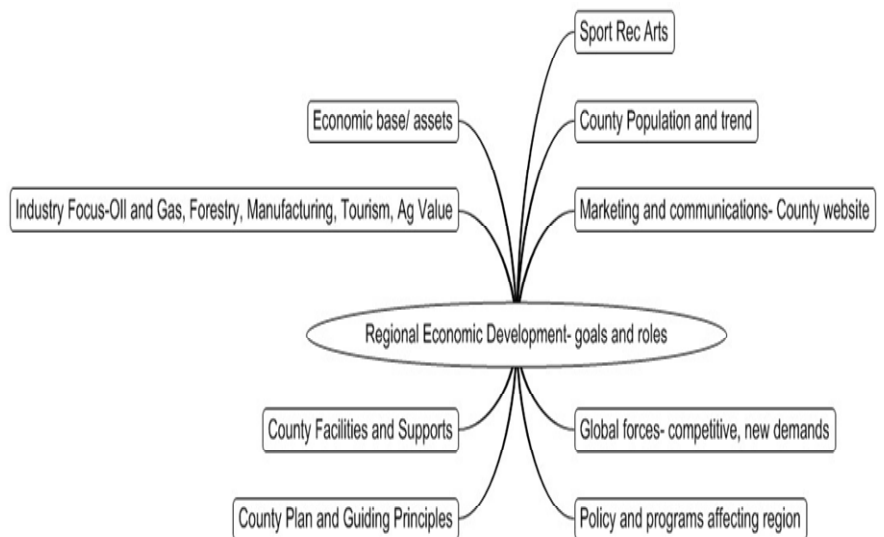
Sport Rec Arts

Economic base/ assets

County Population and trend

Industry Focus-Oil and Gas, Forestry, Manufacturing, Tourism, Ag Value

Marketing and communications- County website

Regional Economic Development- goals and roles

County Facilities and Supports

Global forces- competitive, new demands

County Plan and Guiding Principles

Policy and programs affecting region